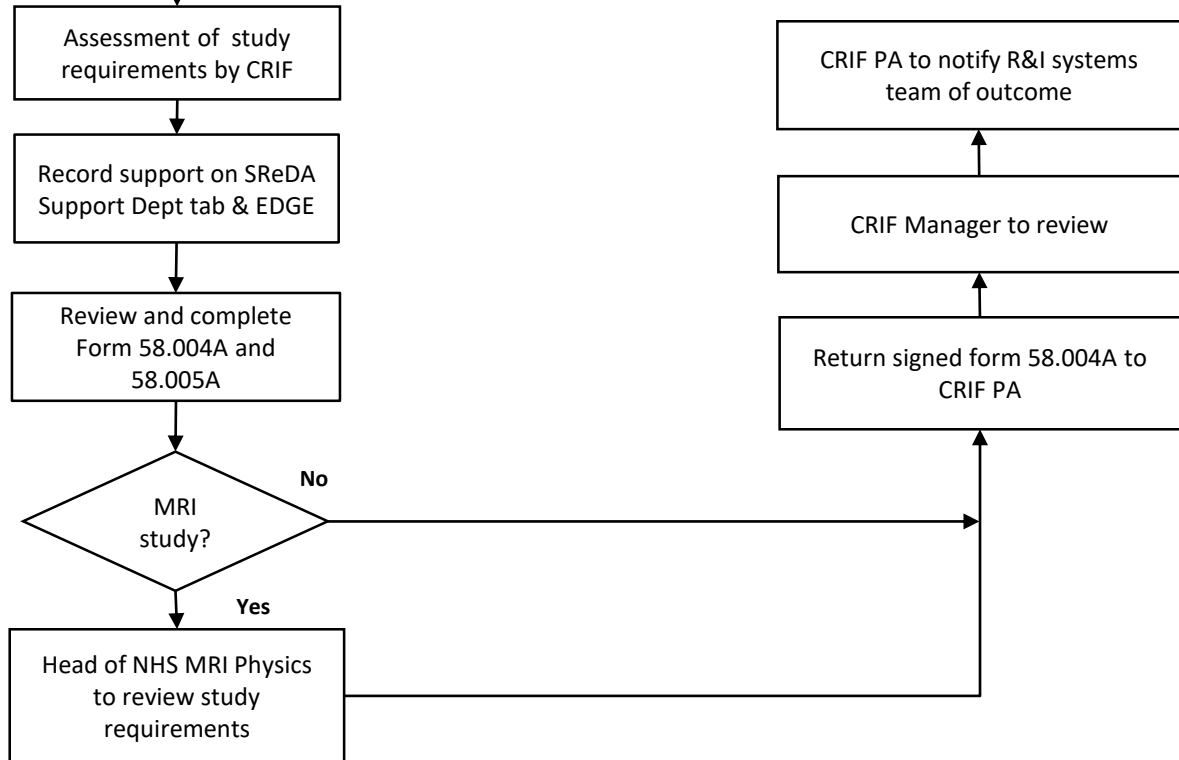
Assessment of study requirements by CRIF

Record support on SReDA Support Dept tab & EDGE

Review and complete Form 58.004A and 58.005A

MRI study?

No

Yes

Head of NHS MRI Physics to review study requirements

Return signed form 58.004A to CRIF PA

CRIF Manager to review

CRIF PA to notify R&I systems team of outcome